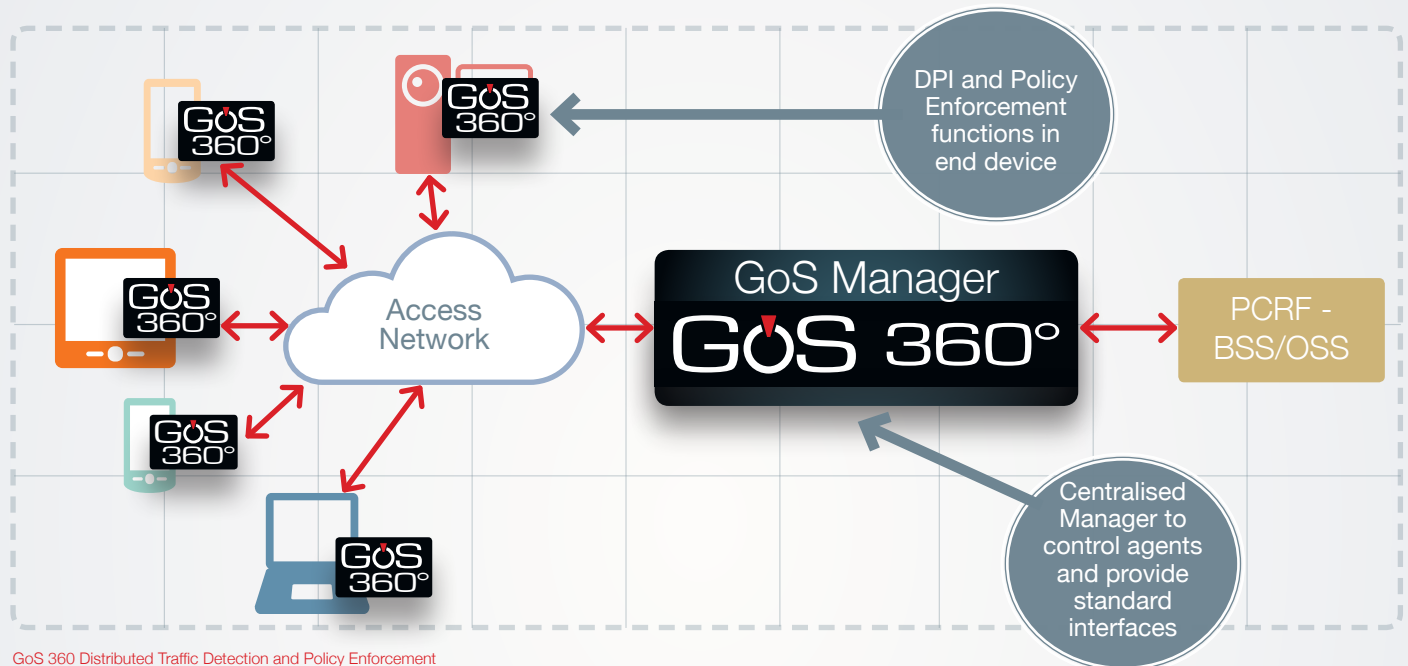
GoS 360°

GoS 360°

DPI and Policy Enforcement functions in end device

GoS 360°

Access Network

GoS Manager

GoS 360°

PCRF - BSS/OSS

GoS 360°

GoS 360°

Centralised Manager to control agents and provide standard interfaces

GoS 360 Distributed Traffic Detection and Policy Enforcement